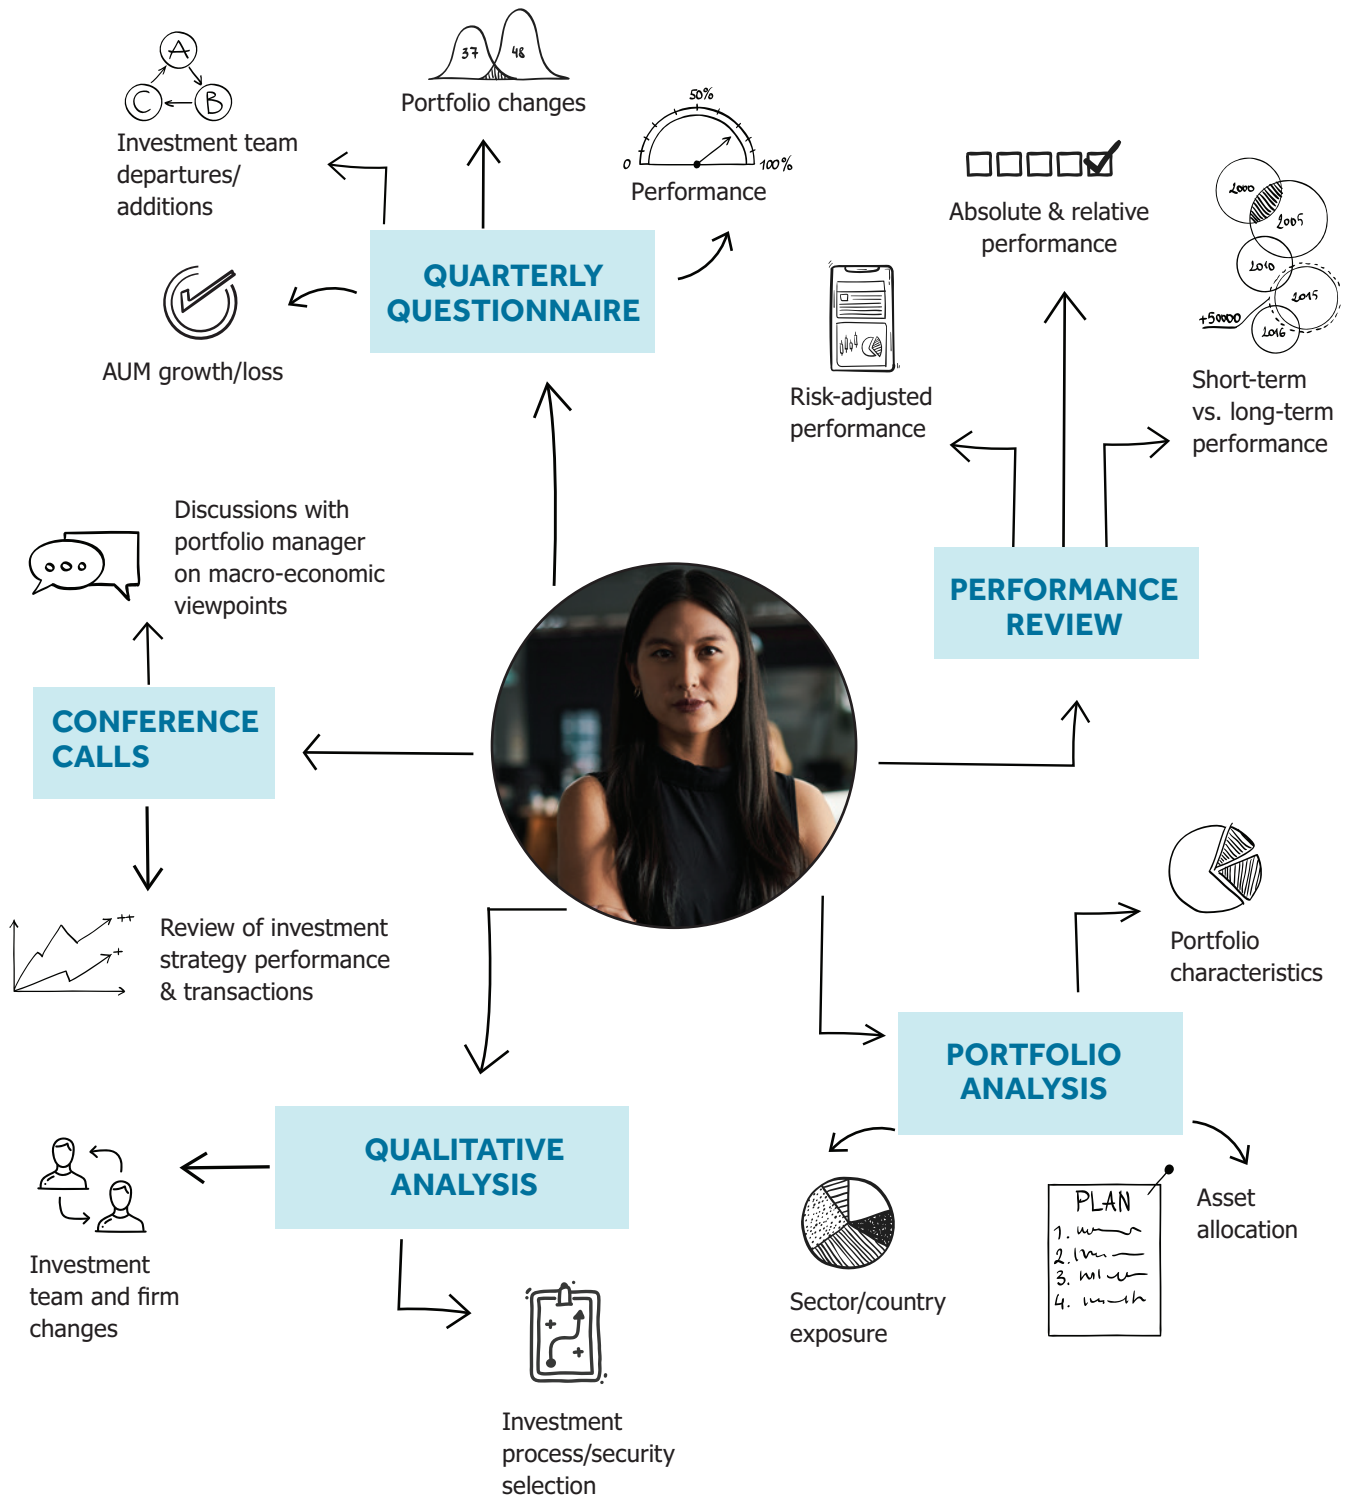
A
C B
Investment team departures/ additions

37 48
Portfolio changes

50%
0 100%
Performance

QUARTERLY QUESTIONNAIRE

AUM growth/loss

Absolute & relative performance

2000
2005
2010
2015
+50000
2016

Risk-adjusted performance

Short-term vs. long-term performance

Discussions with portfolio manager on macro-economic viewpoints

PERFORMANCE REVIEW

CONFERENCE CALLS

++
+
Review of investment strategy performance & transactions

Portfolio characteristics

PORTFOLIO ANALYSIS

QUALITATIVE ANALYSIS

PLAN
1.
2.
3.
4.

Asset allocation

Investment team and firm changes

Sector/country exposure

Investment process/security selection